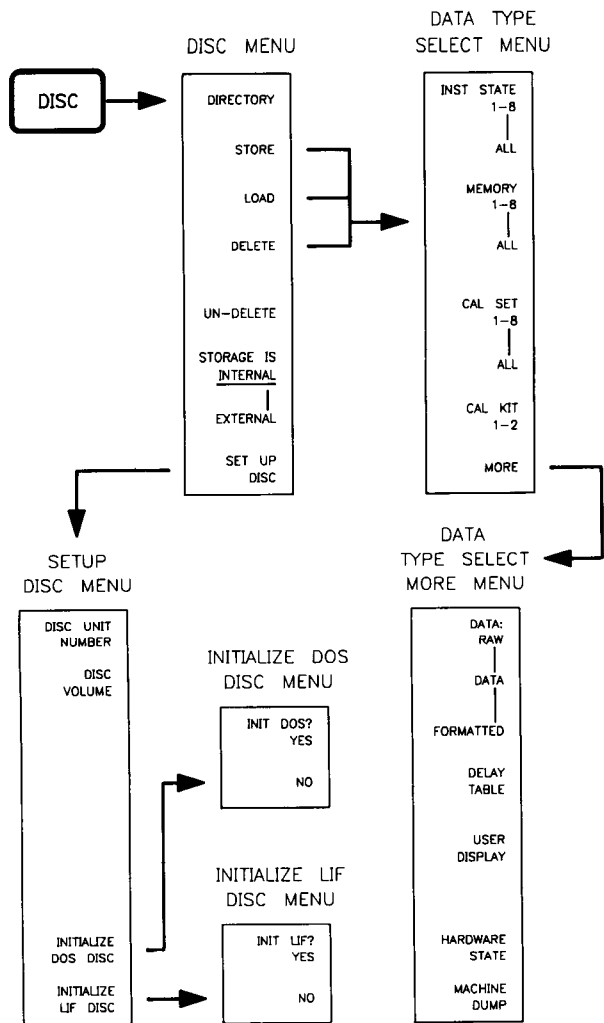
DISC

DISC MENU

DIRECTORY

STORE

LOAD

DELETE

UN-DELETE

STORAGE IS INTERNAL

EXTERNAL

SET UP DISC

DATA TYPE SELECT MENU

INST STATE 1–8

ALL

MEMORY 1–8

ALL

CAL SET 1–8

ALL

CAL KIT 1–2

MORE

SETUP DISC MENU

DISC UNIT NUMBER

DISC VOLUME

INITIALIZE DOS DISC

INITIALIZE LIF DISC

INITIALIZE DOS DISC MENU

INIT DOS? YES

NO

INITIALIZE LIF DISC MENU

INIT LIF? YES

NO

DATA TYPE SELECT MORE MENU

DATA: RAW

DATA

FORMATTED

DELAY TABLE

USER DISPLAY

HARDWARE STATE

MACHINE DUMP